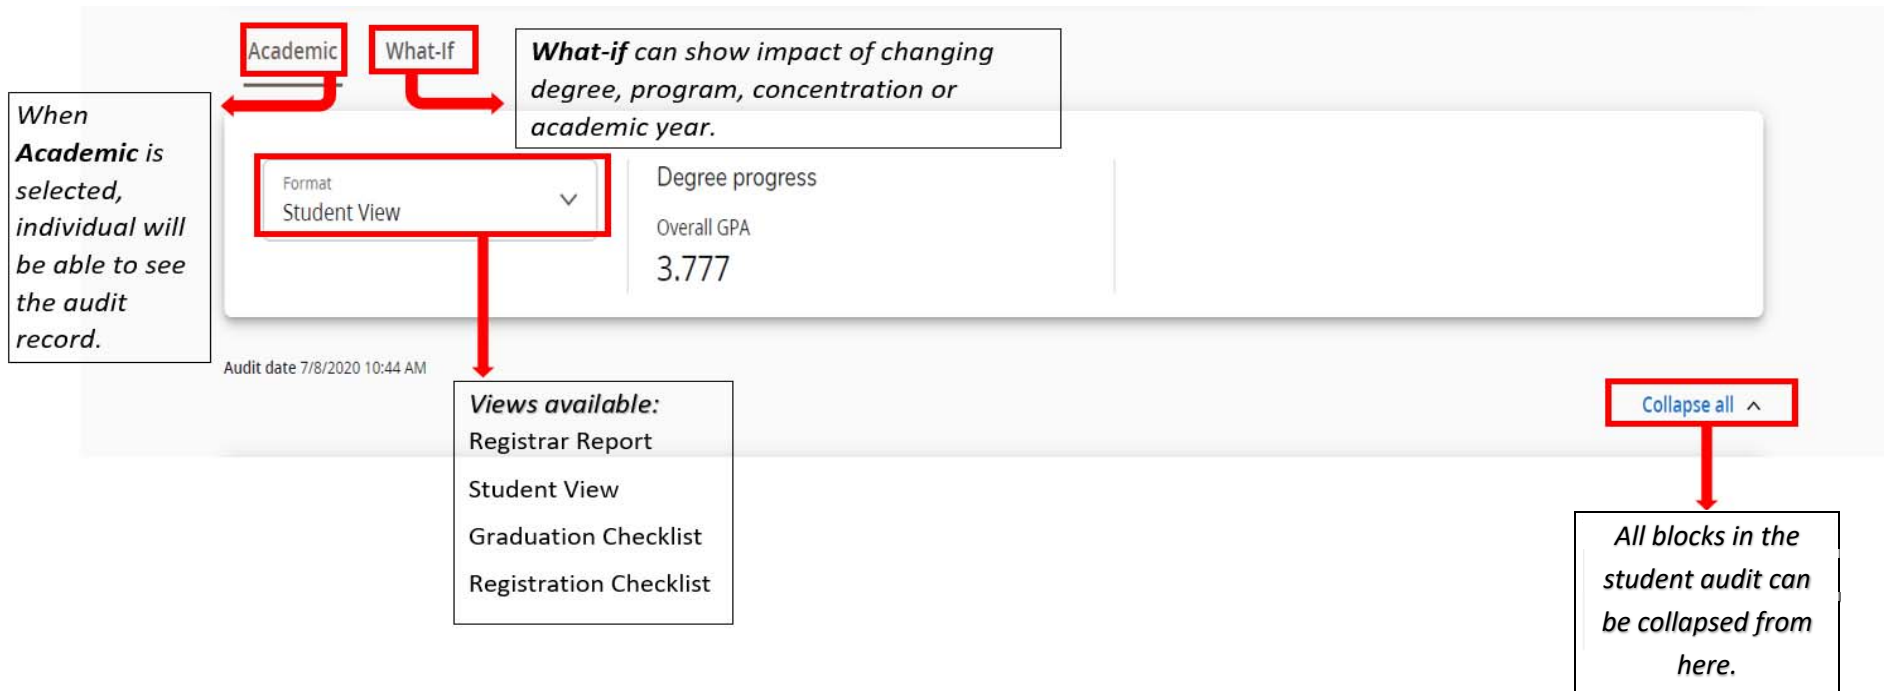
When **Academic** is selected, individual will be able to see the audit record.

Academic

What-If

**What-if** can show impact of changing degree, program, concentration or academic year.

Format
Student View

Degree progress

Overall GPA
3.777

Audit date 7/8/2020 10:44 AM

**Views available:**
Registrar Report
Student View
Graduation Checklist
Registration Checklist

Collapse all

All blocks in the student audit can be collapsed from here.